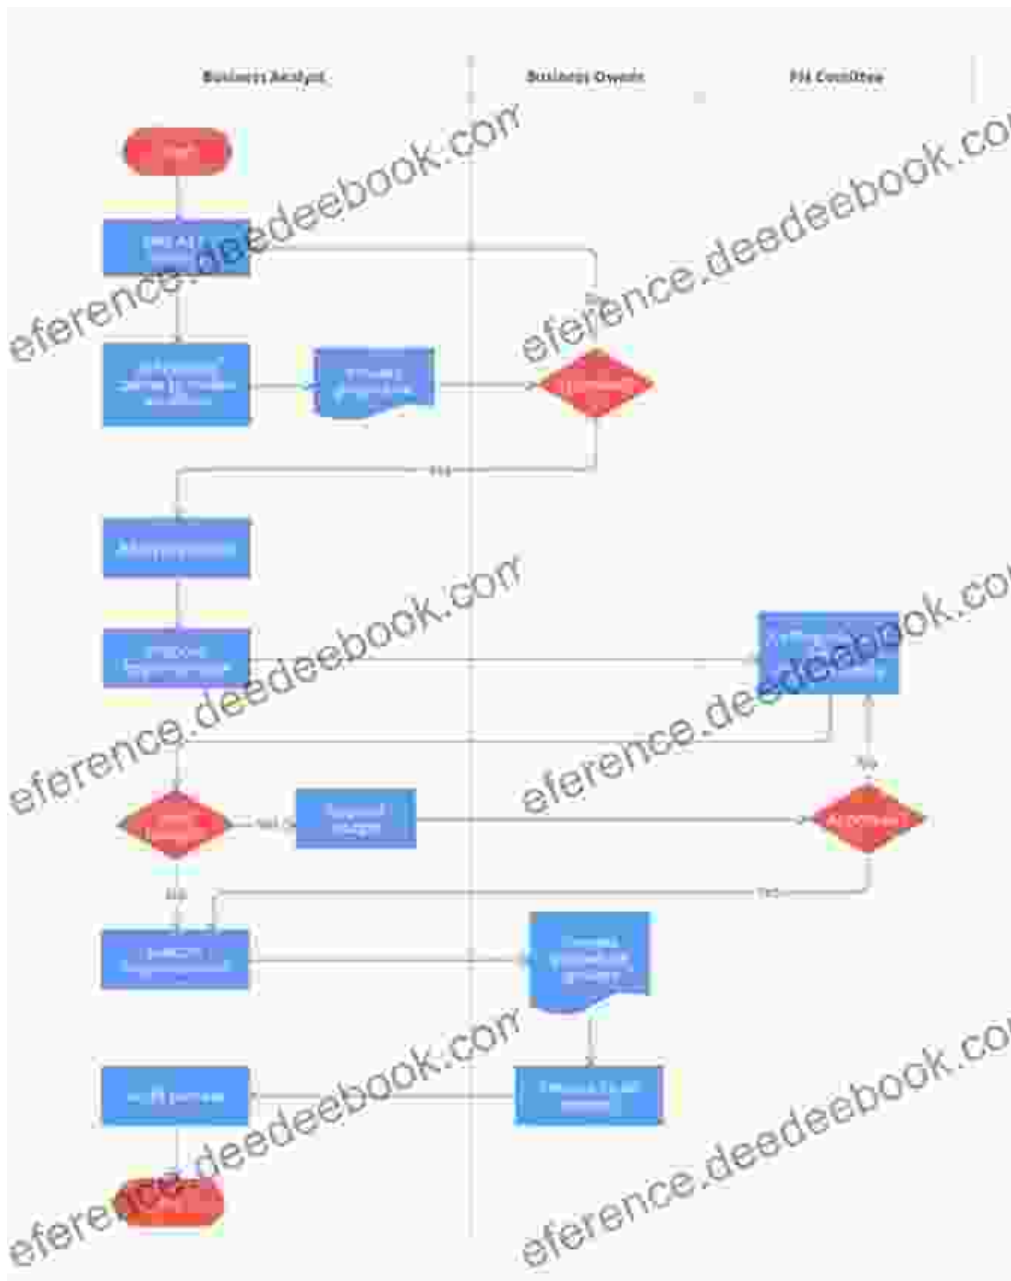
Business Analyst

Business Owner

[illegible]

eference.deedeebook.com

eference.deedeebook.com

eference.deedeebook.com

eference.deedeebook.com

eference.deedeebook.com

eference.deedeebook.com

eference.deedeebook.com

eference.deedeebook.com

eference.deedeebook.com

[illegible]

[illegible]

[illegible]

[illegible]

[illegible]

Yes

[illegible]

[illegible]

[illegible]

No

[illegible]

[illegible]

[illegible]

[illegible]

No

Yes

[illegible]

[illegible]

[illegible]

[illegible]

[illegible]